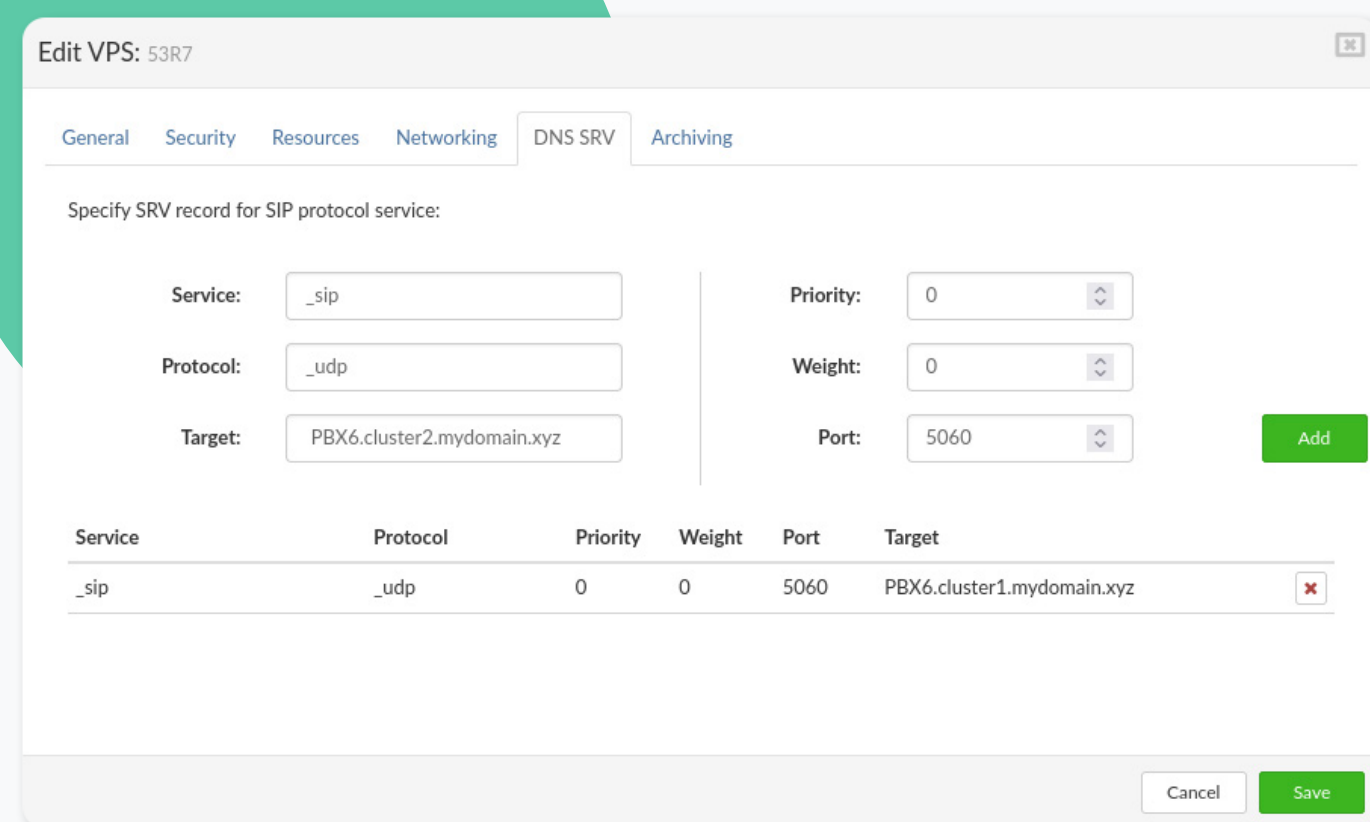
Edit VPS: 53R7

General Security Resources Networking DNS SRV Archiving

Specify SRV record for SIP protocol service:

Service: _sip
Protocol: _udp
Target: PBX6.cluster2.mydomain.xyz

Priority: 0
Weight: 0
Port: 5060

Add

| Service | Protocol | Priority | Weight | Port | Target |
|---|---|---|---|---|---|
| _sip | _udp | 0 | 0 | 5060 | PBX6.cluster1.mydomain.xyz |

Cancel Save